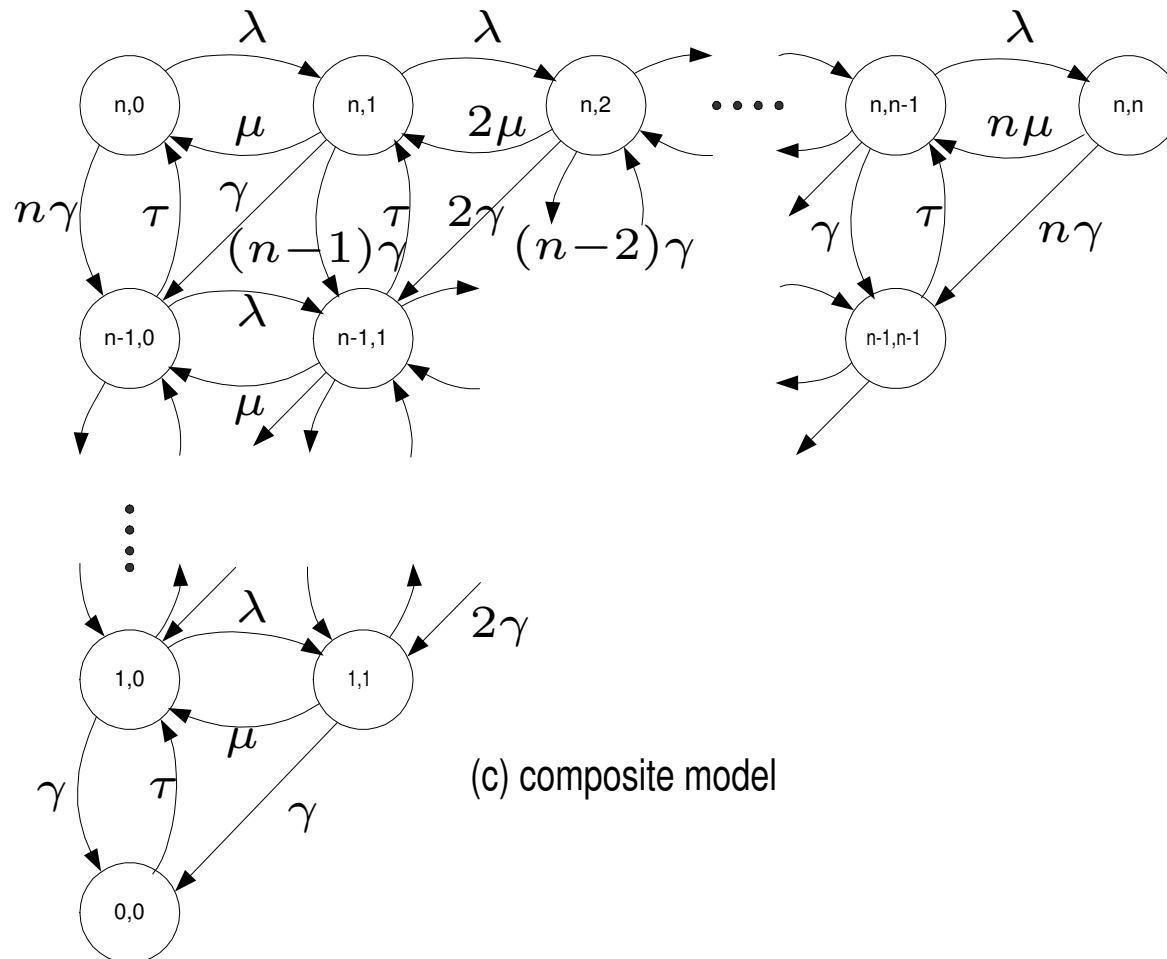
$\lambda$ $\lambda$ $\lambda$

n,0 n,1 n,2 n,n-1 n,n

$\mu$ $2\mu$ $n\mu$

$n\gamma$ $\tau$ $\gamma$ $\tau$ $2\gamma$ $\gamma$ $\tau$

$(n-1)\gamma$ $(n-2)\gamma$ $n\gamma$

n-1,0 n-1,1 n-1,n-1

$\lambda$

$\mu$

$\lambda$ $2\gamma$

1,0 1,1

$\mu$

$\gamma$ $\tau$ $\gamma$

(c) composite model

0,0